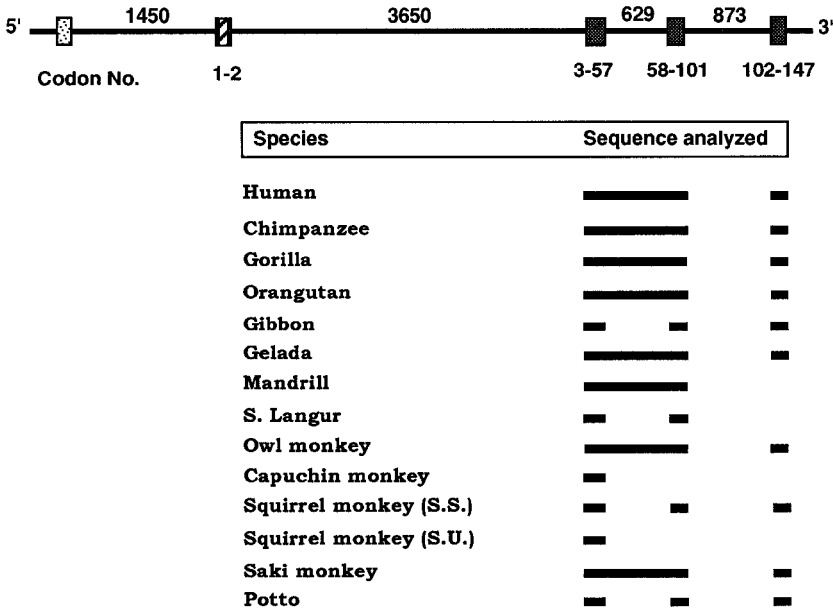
5' 1450 3650 629 873 3'

Codon No. 1-2 3-57 58-101 102-147

Species | Sequence analyzed

Human
Chimpanzee
Gorilla
Orangutan
Gibbon
Gelada
Mandrill
S. Langur
Owl monkey
Capuchin monkey
Squirrel monkey (S.S.)
Squirrel monkey (S.U.)
Saki monkey
Potto